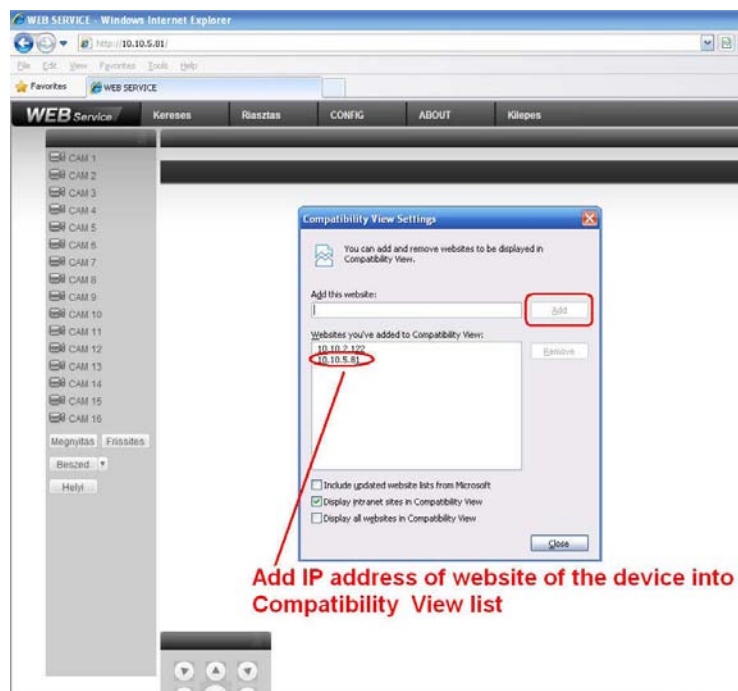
WEB SERVICE - Windows Internet Explorer

http://10.10.5.81/

File Edit View Favorites Tools Help

Favorites WEB SERVICE

WEB Service Kereses Riasztas CONFIG ABOUT Kilepes

CAM 1
CAM 2
CAM 3
CAM 4
CAM 5
CAM 6
CAM 7
CAM 8
CAM 9
CAM 10
CAM 11
CAM 12
CAM 13
CAM 14
CAM 15
CAM 16

Megnyitas Frissites

Beszed

Helyi

Compatibility View Settings

You can add and remove websites to be displayed in Compatibility View.

Add this website:

Add

Websites you've added to Compatibility View:

10.10.2.122
10.10.5.81

Remove

Include updated website lists from Microsoft

Display intranet sites in Compatibility View

Display all websites in Compatibility View

Close

Add IP address of website of the device into Compatibility View list